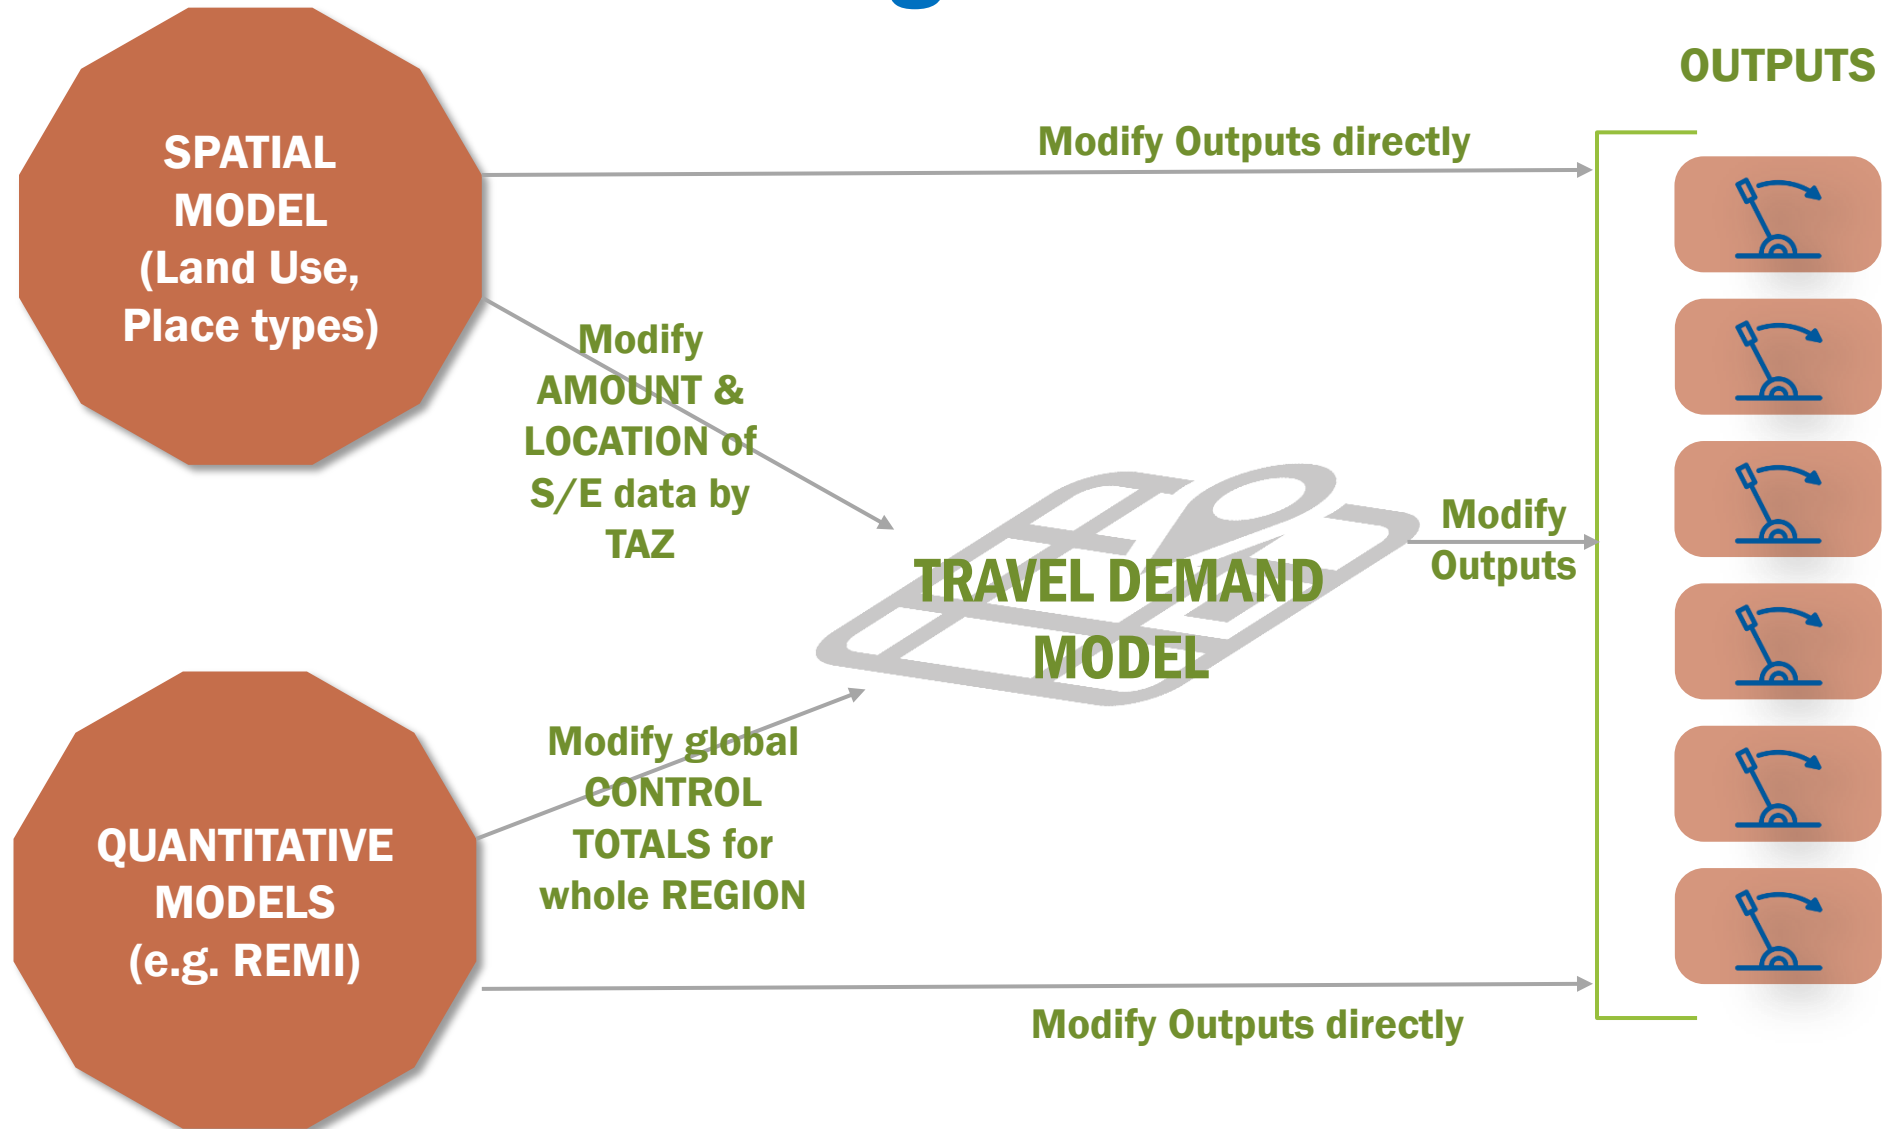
OUTPUTS

SPATIAL MODEL (Land Use, Place types)

Modify Outputs directly

Modify AMOUNT & LOCATION of S/E data by TAZ

TRAVEL DEMAND MODEL

Modify Outputs

QUANTITATIVE MODELS (e.g. REMI)

Modify global CONTROL TOTALS for whole REGION

Modify Outputs directly